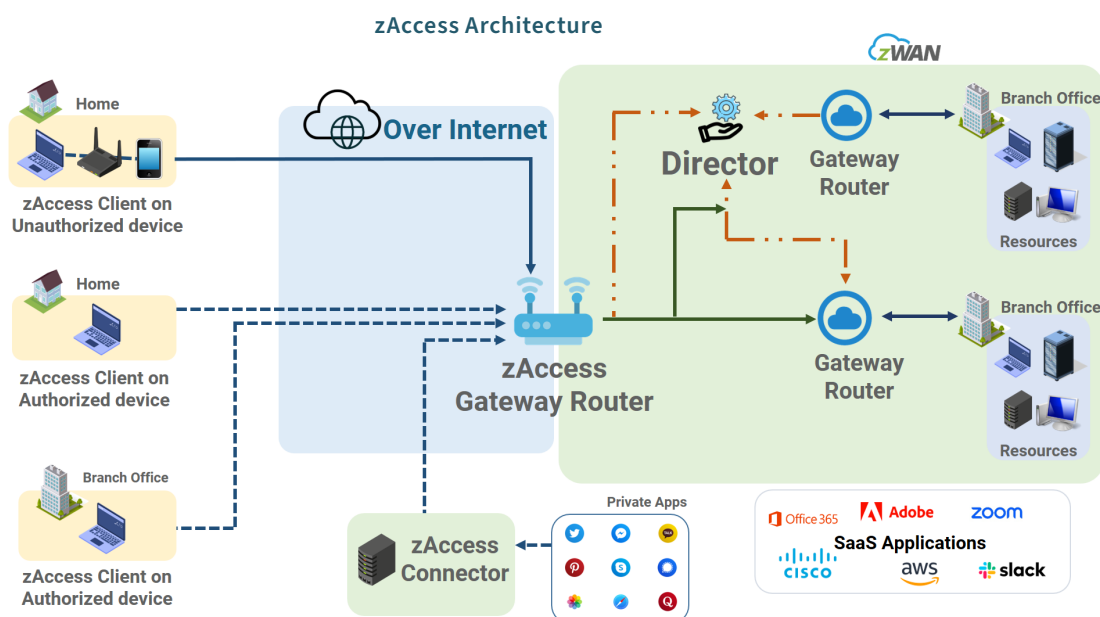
zAccess Architecture

zWAN

Home

zAccess Client on Unauthorized device

Over Internet

Director

Gateway Router

Branch Office

Resources

Home

zAccess Client on Authorized device

zAccess Gateway Router

Gateway Router

Branch Office

Resources

Branch Office

zAccess Client on Authorized device

zAccess Connector

Private Apps

Office 365

Adobe

zoom

SaaS Applications

CISCO

aws

slack